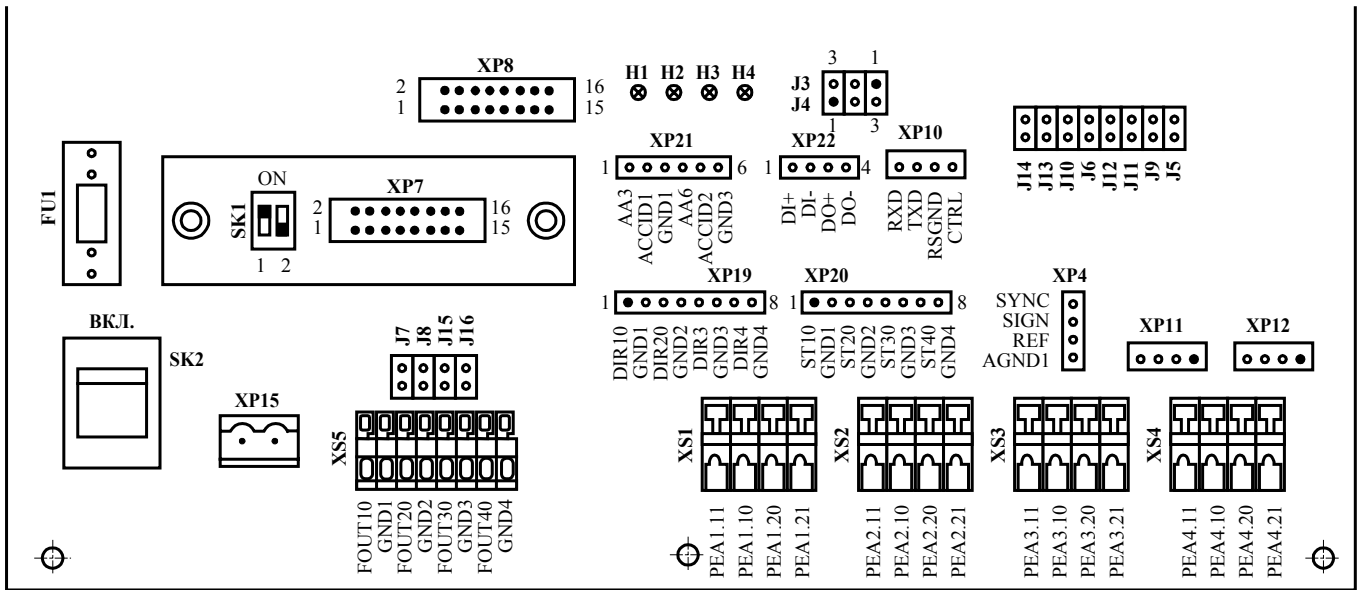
XP8
2 16
1 15
H1 H2 H3 H4
3 1
J3
J4
1 3
J14 J13 J10 J6 J12 J11 J9 J5
FU1
ON
SK1
1 2
XP7
2 16
1 15
XP21
1 6
AA3 ACCID1 GND1 AA6 ACCID2 GND3
XP22
1 4
DI+ DI- DO+ DO-
XP10
RXD TXD RSGND CTRL
XP19
1 8
DIR10 GND1 DIR20 GND2 DIR3 GND3 DIR4 GND4
XP20
1 8
ST10 GND1 ST20 GND2 ST30 GND3 ST40 GND4
XP4
SYNC
SIGN
REF
AGND1
XP11
XP12
ВКЛ.
SK2
J7 J8 J15 J16
XP15
XS5
FOUT10 GND1 FOUT20 GND2 FOUT30 GND3 FOUT40 GND4
XS1
PEA1.11 PEA1.10 PEA1.20 PEA1.21
XS2
PEA2.11 PEA2.10 PEA2.20 PEA2.21
XS3
PEA3.11 PEA3.10 PEA3.20 PEA3.21
XS4
PEA4.11 PEA4.10 PEA4.20 PEA4.21